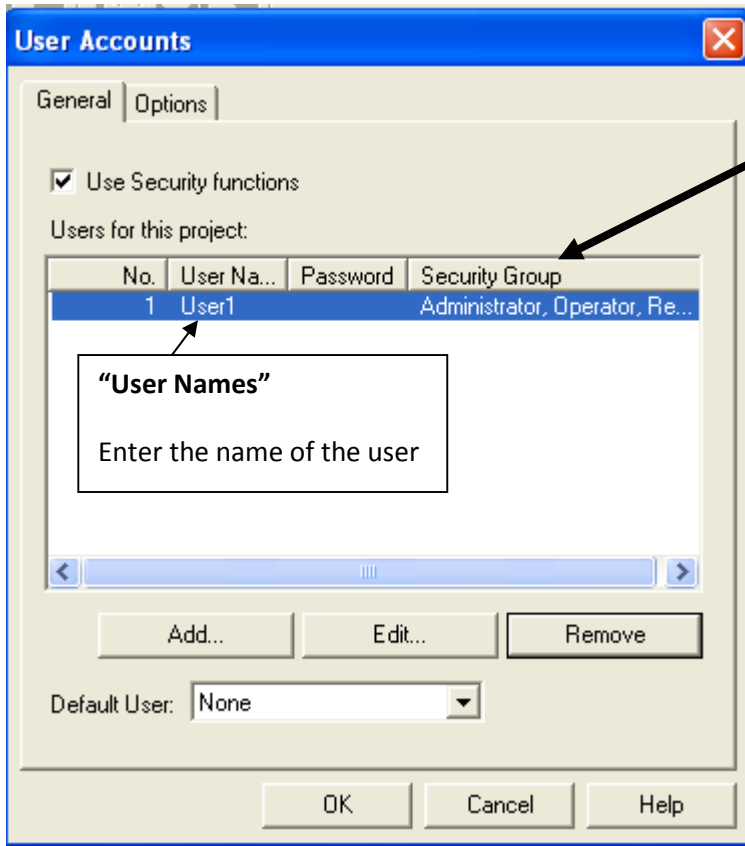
User Accounts

General | Options

Use Security functions

Users for this project:

| No. | User Na... | Password | Security Group |
|---|---|---|---|
| 1 | User1 | | Administrator, Operator, Re... |

"User Names"

Enter the name of the user

Add... Edit... Remove

Default User: None

OK Cancel Help